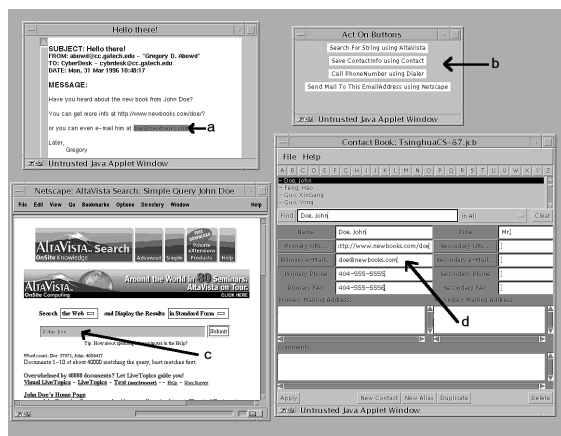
Hello there!

SUBJECT: Hello there!
FROM: abowd@cc.gatech.edu - "Gregory D. Abowd"
TO: CyberDesk - cyberdesk@cc.gatech.edu
DATE: Mon, 31 Mar 1996 10:48:17

MESSAGE:

Have you heard about the new book from John Doe?

You can get more info at http://www.newbooks.com/doe/?

or you can even e-mail him at doe@newbooks.com

Later,
Gregory

a

Untrusted Java Applet Window

Act On Buttons

Search For String using AltaVista

Save ContactInfo using Contact

Call PhoneNumber using Dialer

Send Mail To This EmailAddress using Netscape

b

Untrusted Java Applet Window

Contact Book: TsinghuaCS-87.jcb

File Help

A B C D E F G H I J K L M N O P Q R S T U V W X Y Z

Doe, John
Feng, Hao
Guo, XinGang
Guo, Yong

Find Doe, John in All Clear

Name Doe, John Title Mr.

Primary URL ttp://www.newbooks.com/doe Secondary URL

Primary e-Mail doe@newbooks.com Secondary e-Mail

Primary Phone 404-555-5555 Secondary Phone

Primary FAX 404-555-5556 Secondary FAX

Primary Mailing Address: Secondary Mailing Address:

Comments:

d

Apply New Contact New Alias Duplicate Delete

Untrusted Java Applet Window

Netscape: AltaVista Search: Simple Query John Doe

File Edit View Go Bookmarks Options Directory Window Help

AltaVista Search OnSite Knowledge Advanced Simple Products Help

AltaVista OnSite Computing Around the World in 80 Seminars. AltaVista on Tour. CLICK HERE

Search the Web and Display the Results in Standard Form

John Doe Submit

c

Tip: How about spelling some words in the Help?

Word count: Doe: 37371; John: 4054457
Documents 1-10 of about 40000 matching the query, best matches first.

Overwhelmed by 40000 documents? Let LiveTopics guide you!
Visual LiveTopics -- LiveTopics -- Text (preference) -- Help -- Share Survey

John Doe's Home Page